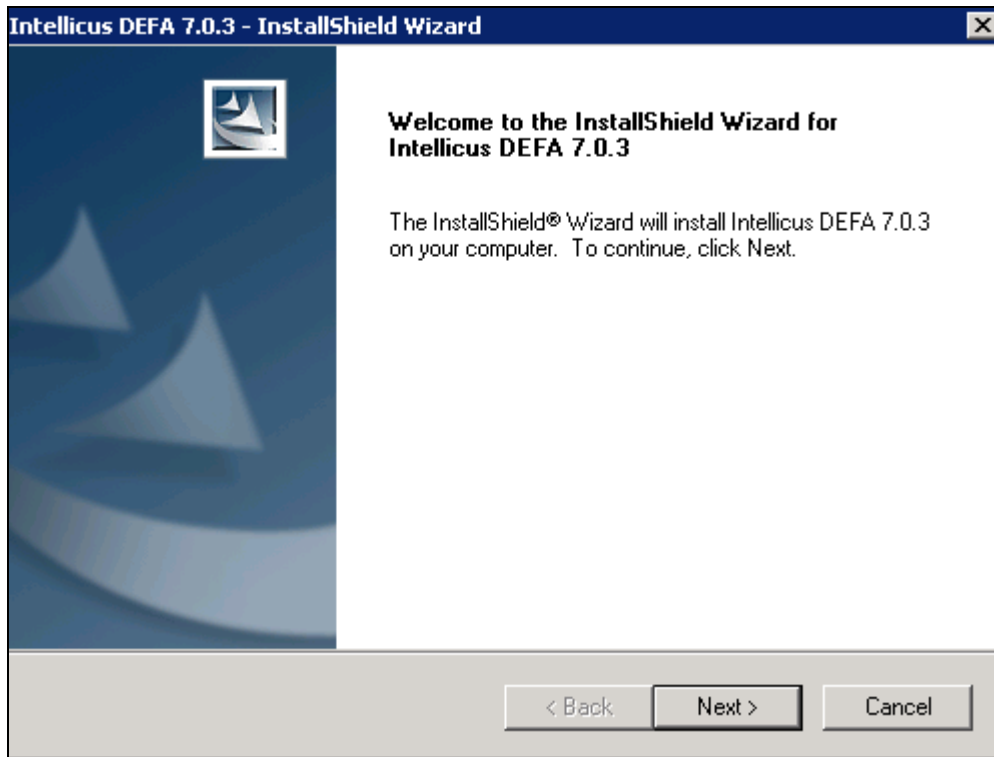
Intellicus DEFA 7.0.3 - InstallShield Wizard

Welcome to the InstallShield Wizard for Intellicus DEFA 7.0.3

The InstallShield® Wizard will install Intellicus DEFA 7.0.3 on your computer. To continue, click Next.

< Back
Next >
Cancel